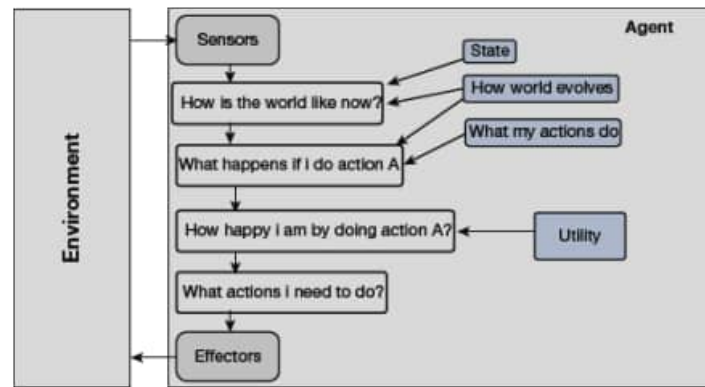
Environment

Agent

Sensors

State

How is the world like now?

How world evolves

What my actions do

What happens if i do action A

How happy i am by doing action A?

Utility

What actions i need to do?

Effectors